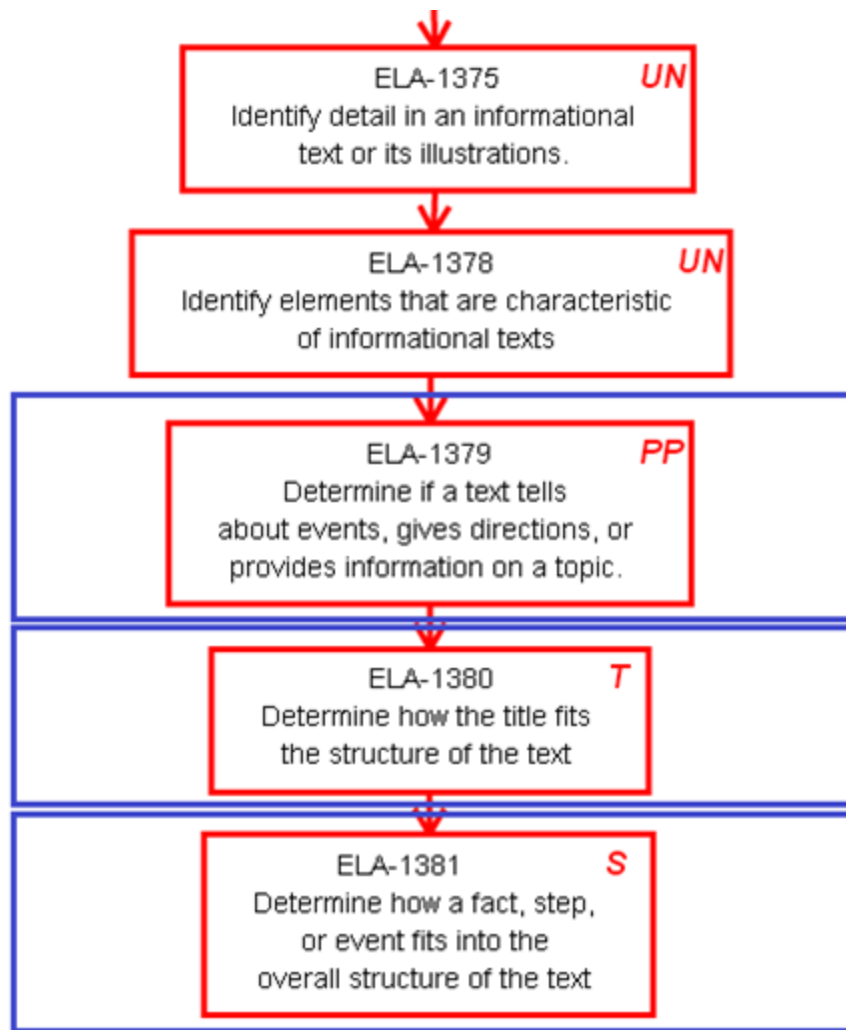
ELA-1375
UN
Identify detail in an informational text or its illustrations.

ELA-1378
UN
Identify elements that are characteristic of informational texts

ELA-1379
PP
Determine if a text tells about events, gives directions, or provides information on a topic.

ELA-1380
T
Determine how the title fits the structure of the text

ELA-1381
S
Determine how a fact, step, or event fits into the overall structure of the text